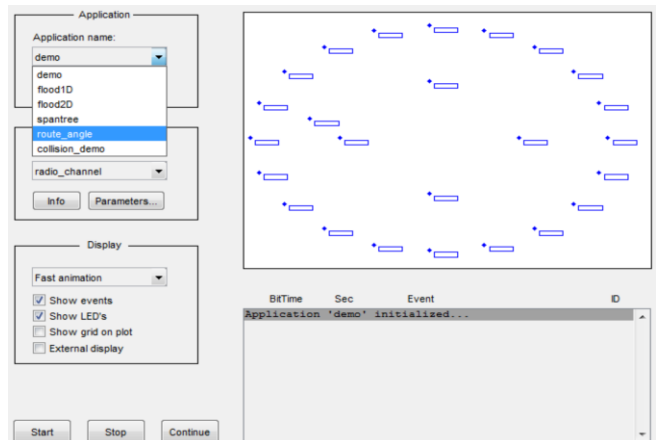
Application

Application name:

demo

demo
flood1D
flood2D
spantree
route_angle
collision_demo

radio_channel

Info

Parameters...

Display

Fast animation

Show events
Show LED's
Show grid on plot
External display

BitTime Sec Event ID

Application 'demo' initialized...

Start

Stop

Continue